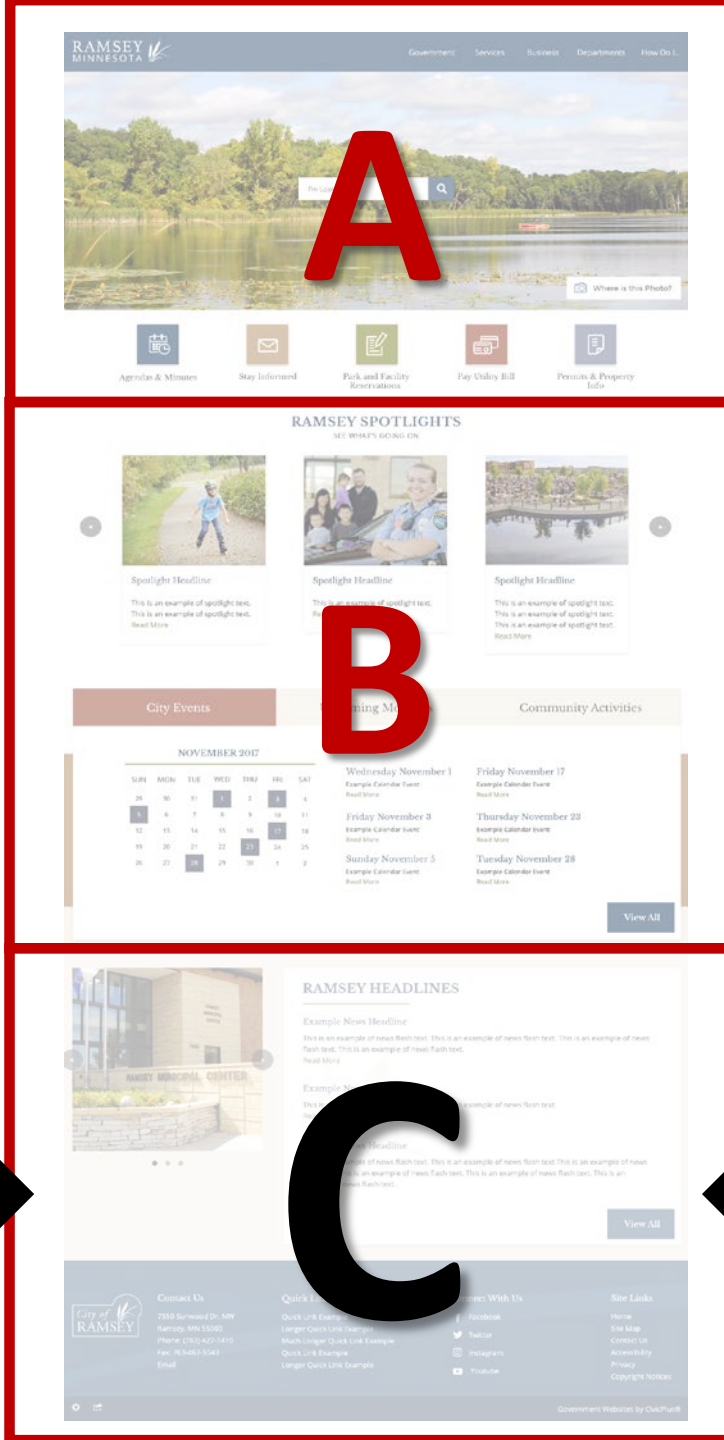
RAMSEY
MINNESOTA

Government Services Business Departments How Do I...

A

Where is this Photo?

Agendas & Minutes
Stay Informed
Park and Facility Reservations
Pay Utility Bill
Permits & Property Info

RAMSEY SPOTLIGHTS
SEE WHAT'S GOING ON

Spotlight Headline
This is an example of spotlight text. This is an example of spotlight text.
Read More

Spotlight Headline
This is an example of spotlight text.

Spotlight Headline
This is an example of spotlight text. This is an example of spotlight text. This is an example of spotlight text.
Read More

B

City Events
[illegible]ming M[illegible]
Community Activities

NOVEMBER 2017

| SUN | MON | TUE | WED | THU | FRI | SAT |
|---|---|---|---|---|---|---|
| 29 | 30 | 31 | 1 | 2 | 3 | 4 |
| 5 | 6 | 7 | 8 | 9 | 10 | 11 |
| 12 | 13 | 14 | 15 | 16 | 17 | 18 |
| 19 | 20 | 21 | 22 | 23 | 24 | 25 |
| 26 | 27 | 28 | 29 | 30 | 1 | 2 |

Wednesday November 1
Example Calendar Event
Read More

Friday November 17
Example Calendar Event
Read More

Friday November 3
Example Calendar Event
Read More

Thursday November 23
Example Calendar Event
Read More

Sunday November 5
Example Calendar Event
Read More

Tuesday November 28
Example Calendar Event
Read More

View All

RAMSEY MUNICIPAL CENTER

RAMSEY HEADLINES

Example News Headline
This is an example of news flash text. This is an example of news flash text. This is an example of news flash text. This is an example of news flash text.
Read More

Example N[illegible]
This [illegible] example of news flash text.

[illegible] Headline
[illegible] of news flash text. This is an example of news flash text This is an example of news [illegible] an example of news flash text. This is an example of news flash text. This is an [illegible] news flash text.

View All

C

City of RAMSEY

Contact Us
7550 Sunwood Dr. NW
Ramsey, MN 55303
Phone: (763) 427-1410
Fax: 763-433-9343
Email

Quick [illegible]
Quick Link Examp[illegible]
Longer Quick Link Example
Much Longer Quick Link Example
Quick Link Example
Longer Quick Link Example

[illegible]nect With Us
Facebook
Twitter
Instagram
Youtube

Site Links
Home
Site Map
Contact Us
Accessibility
Privacy
Copyright Notices

Government Websites by CivicPlus®